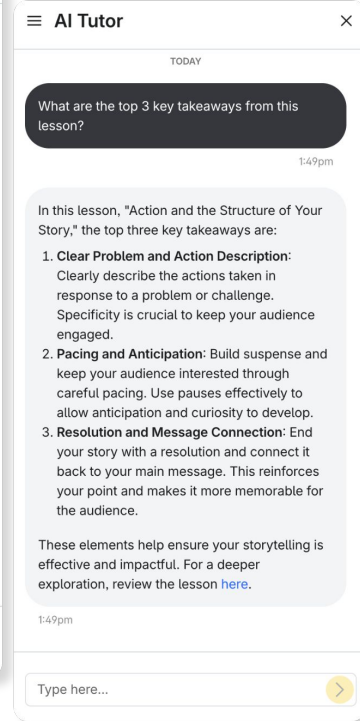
≡ AI Tutor ×

TODAY

What are the top 3 key takeaways from this lesson?

1:49pm

In this lesson, "Action and the Structure of Your Story," the top three key takeaways are:

1. **Clear Problem and Action Description**: Clearly describe the actions taken in response to a problem or challenge. Specificity is crucial to keep your audience engaged.
2. **Pacing and Anticipation**: Build suspense and keep your audience interested through careful pacing. Use pauses effectively to allow anticipation and curiosity to develop.
3. **Resolution and Message Connection**: End your story with a resolution and connect it back to your main message. This reinforces your point and makes it more memorable for the audience.

These elements help ensure your storytelling is effective and impactful. For a deeper exploration, review the lesson here.

1:49pm

Type here...